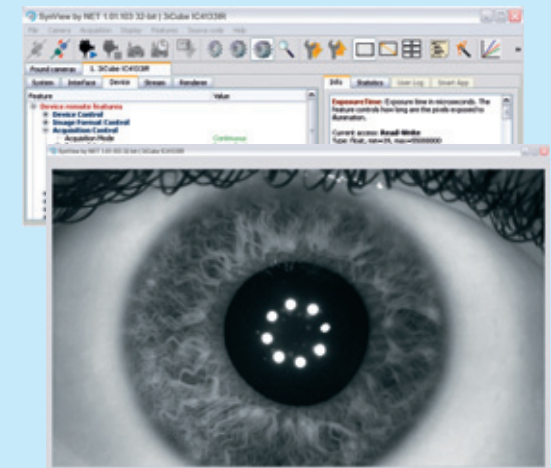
SynView by NET 1.01.103 32-bit | SiCube IC4133BR

File Camera Acquisition Display Features Source Code Help

Found cameras 1. SiCube IC4133BR

System Interface Device Stream Renderer

Feature Value

Device remote features
Device Control
Image Format Control
Acquisition Control
Acquisition Mode Continuous

Info Statistics User Log Smart App

ExposureTime: Exposure time in microseconds. The feature controls how long are the pixels exposed to illumination.

Current access: Read-Write
Type: float, min=26, max=9500000

SynView by NET 1.01.103 32-bit | SiCube IC4133BR